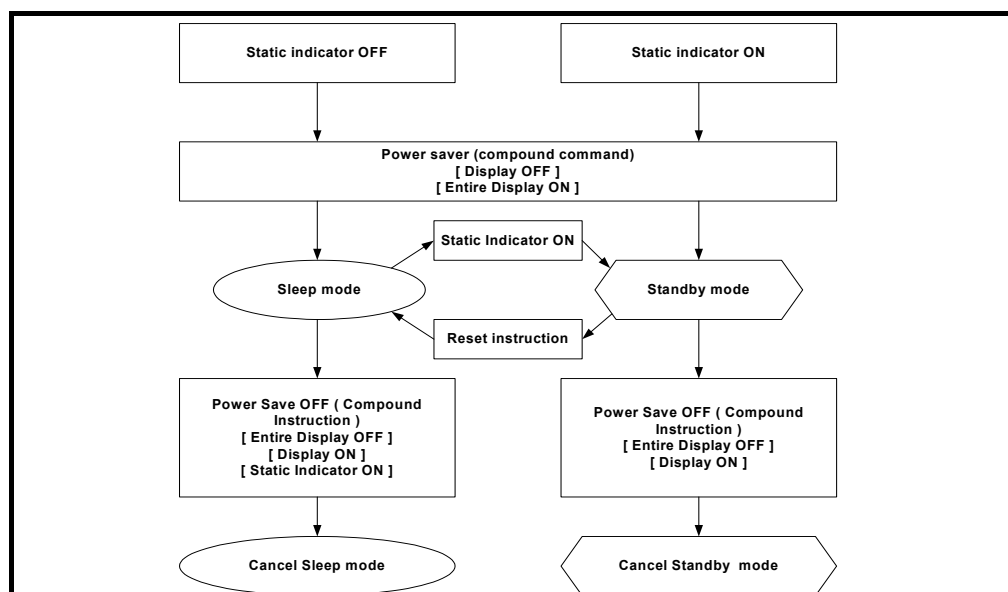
Static indicator OFF

Static indicator ON

Power saver (compound command)
[ Display OFF ]
[ Entire Display ON ]

Static Indicator ON

Sleep mode

Standby mode

Reset instruction

Power Save OFF ( Compound Instruction )
[ Entire Display OFF ]
[ Display ON ]
[ Static Indicator ON ]

Power Save OFF ( Compound Instruction )
[ Entire Display OFF ]
[ Display ON ]

Cancel Sleep mode

Cancel Standby mode